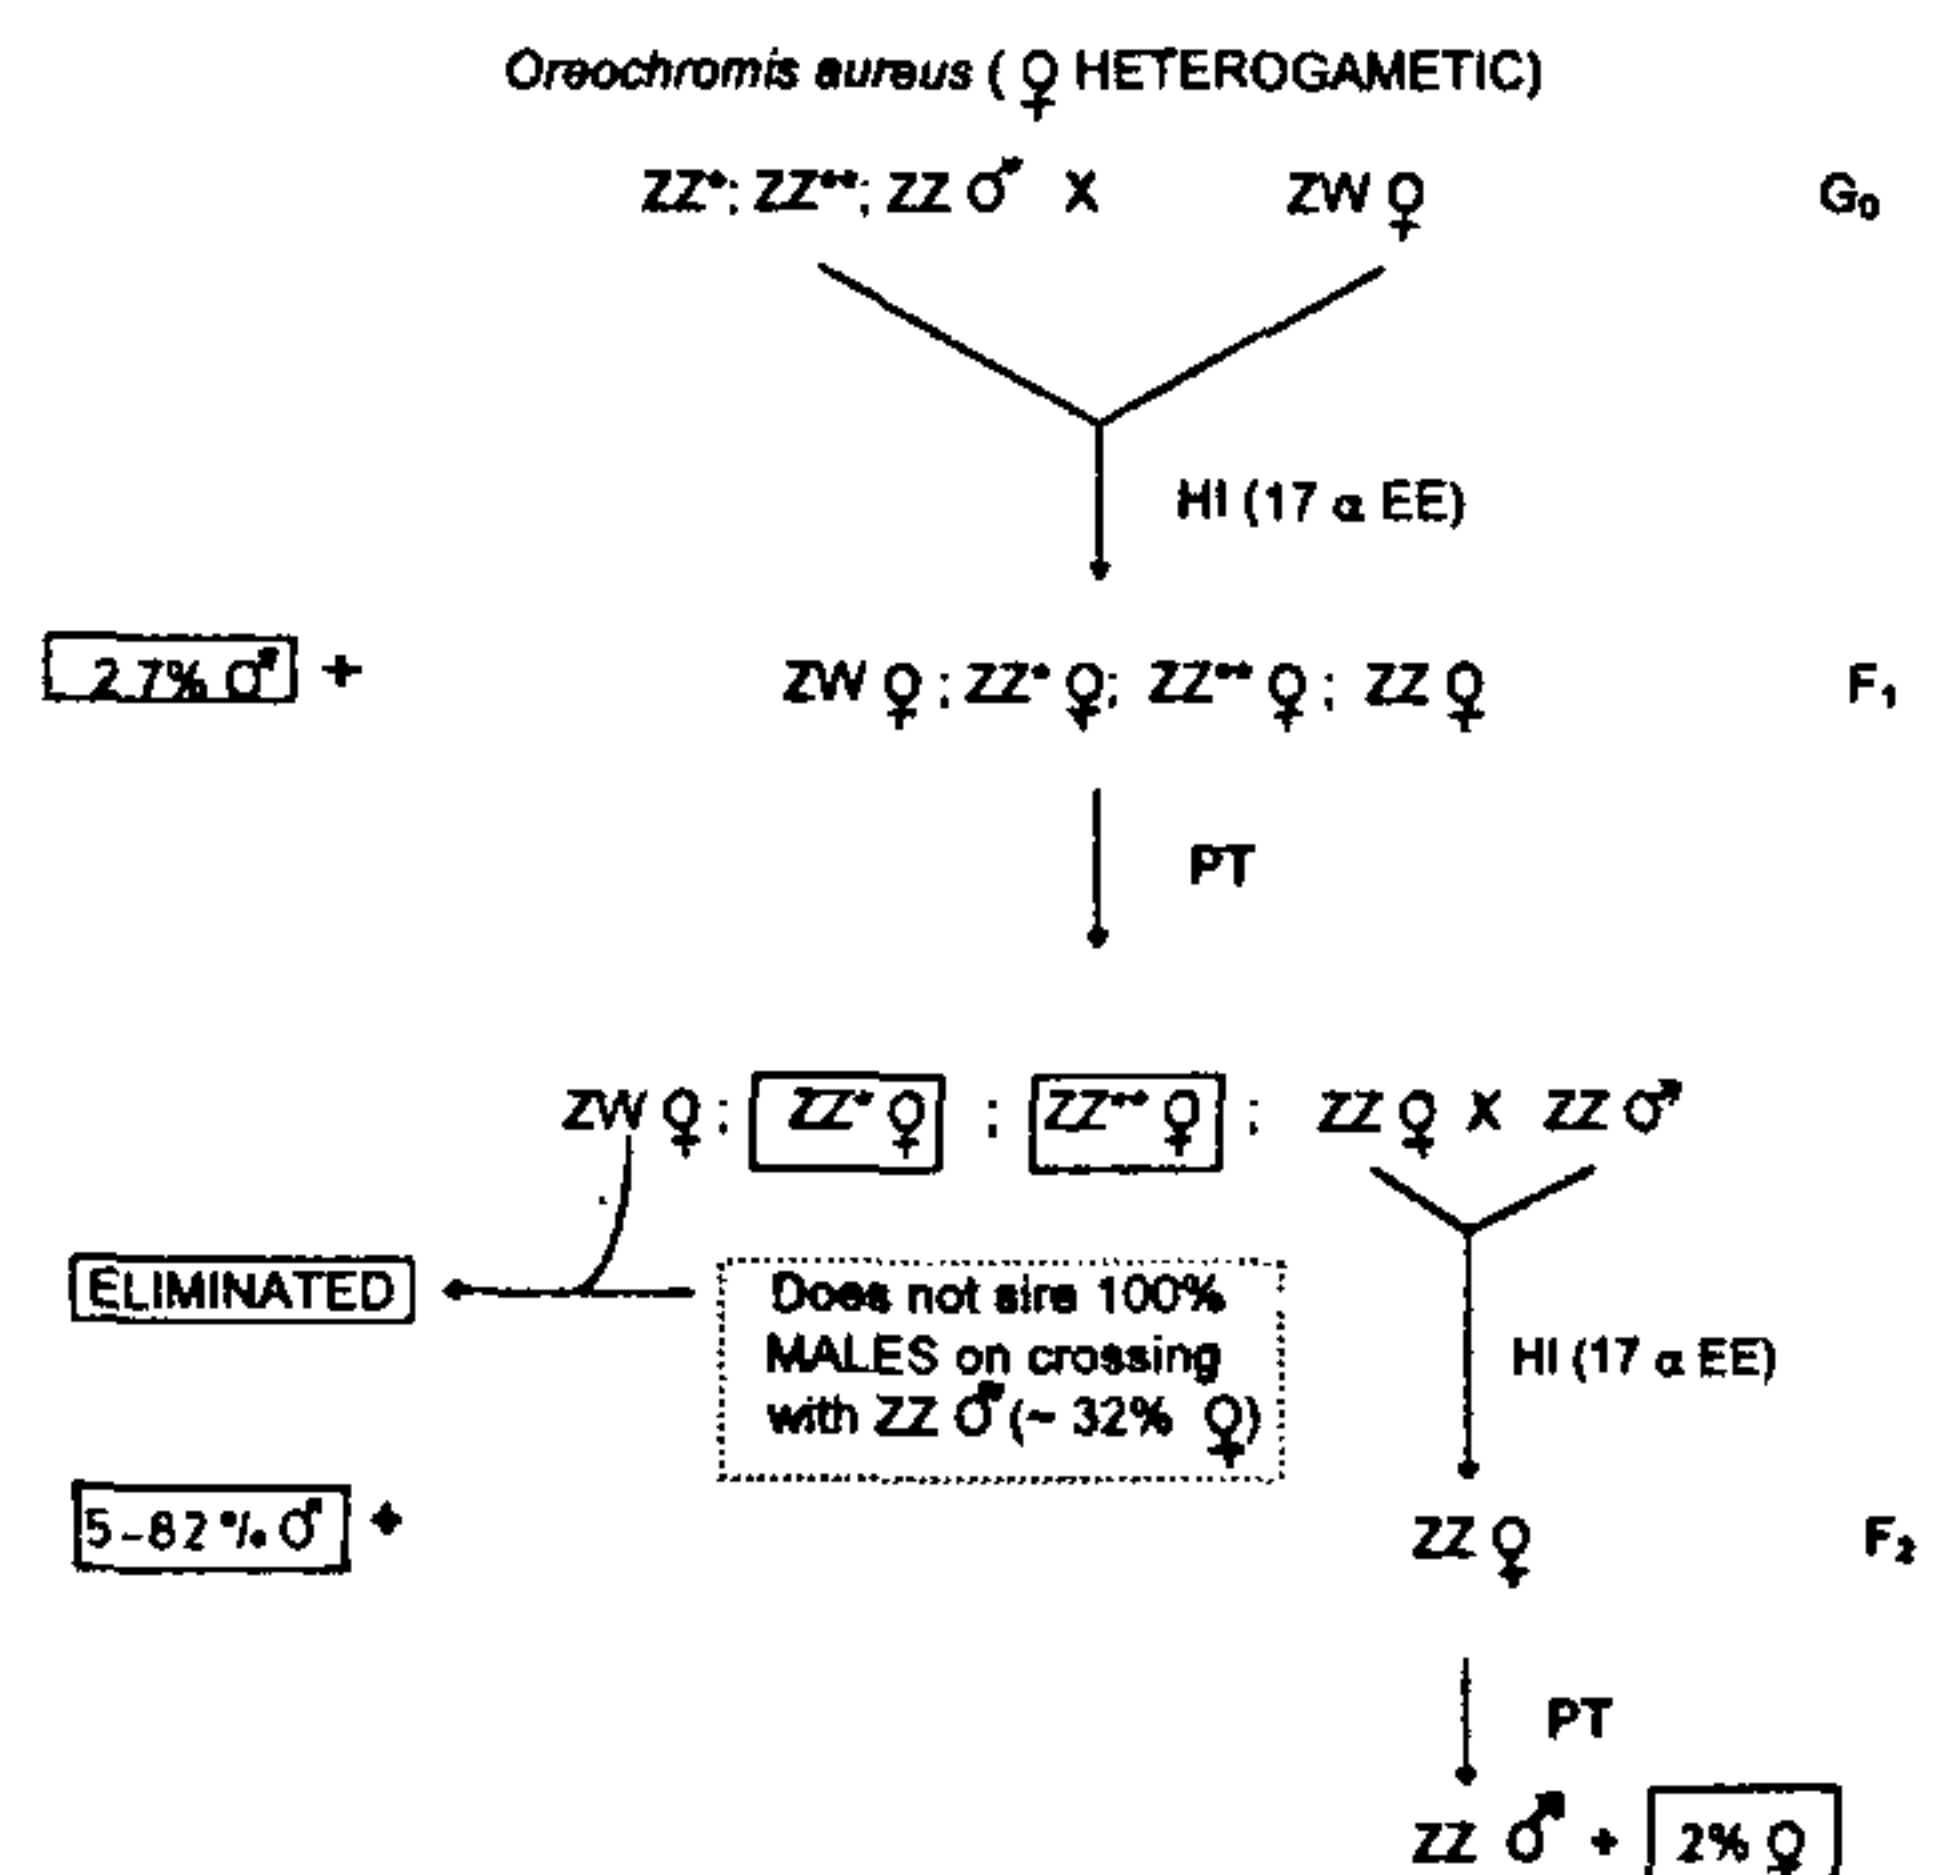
*Oreochromis aureus* ( ♀ HETEROGAMETIC)

ZZ*; ZZ**; ZZ ♂ X ZW ♀ $G_0$

HI (17 α EE)

2.7% ♂ + ZW ♀ ; ZZ* ♀; ZZ** ♀ ; ZZ ♀ $F_1$

PT

ZW ♀ : ZZ* ♀ : ZZ** ♀ : ZZ ♀ X ZZ ♂

ELIMINATED

Does not sire 100% MALES on crossing with ZZ ♂ (~ 32% ♀)

HI (17 α EE)

5-82 % ♂ + ZZ ♀ $F_2$

PT

ZZ ♂ + 2% ♀